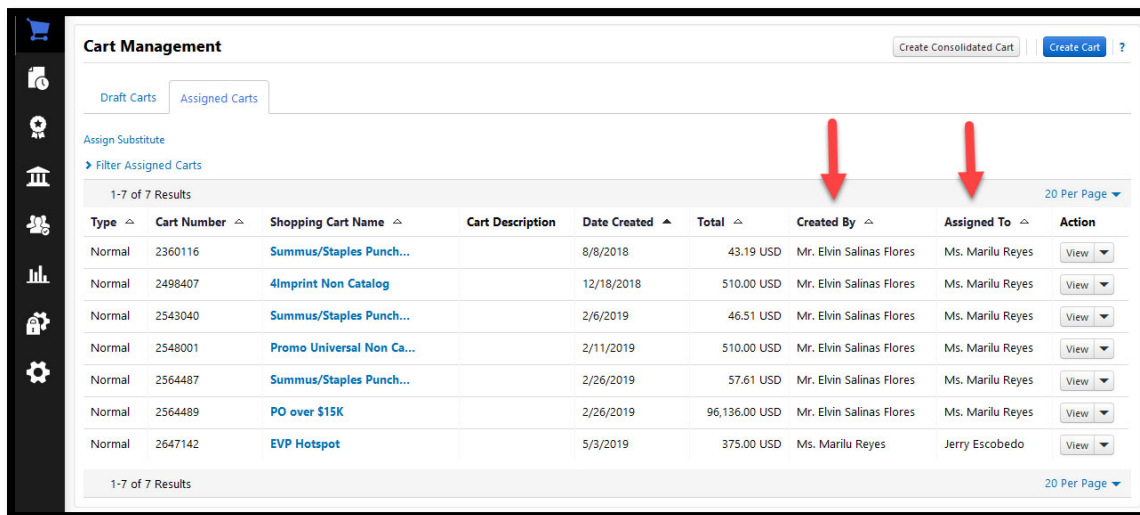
Cart Management

Create Consolidated Cart | Create Cart | ?

Draft Carts | Assigned Carts

Assign Substitute

Filter Assigned Carts

1-7 of 7 Results

20 Per Page

| Type | Cart Number | Shopping Cart Name | Cart Description | Date Created | Total | Created By | Assigned To | Action |
|---|---|---|---|---|---|---|---|---|
| Normal | 2360116 | Summus/Staples Punch... | | 8/8/2018 | 43.19 USD | Mr. Elvin Salinas Flores | Ms. Marilu Reyes | View |
| Normal | 2498407 | 4Imprint Non Catalog | | 12/18/2018 | 510.00 USD | Mr. Elvin Salinas Flores | Ms. Marilu Reyes | View |
| Normal | 2543040 | Summus/Staples Punch... | | 2/6/2019 | 46.51 USD | Mr. Elvin Salinas Flores | Ms. Marilu Reyes | View |
| Normal | 2548001 | Promo Universal Non Ca... | | 2/11/2019 | 510.00 USD | Mr. Elvin Salinas Flores | Ms. Marilu Reyes | View |
| Normal | 2564487 | Summus/Staples Punch... | | 2/26/2019 | 57.61 USD | Mr. Elvin Salinas Flores | Ms. Marilu Reyes | View |
| Normal | 2564489 | PO over $15K | | 2/26/2019 | 96,136.00 USD | Mr. Elvin Salinas Flores | Ms. Marilu Reyes | View |
| Normal | 2647142 | EVP Hotspot | | 5/3/2019 | 375.00 USD | Ms. Marilu Reyes | Jerry Escobedo | View |

1-7 of 7 Results

20 Per Page